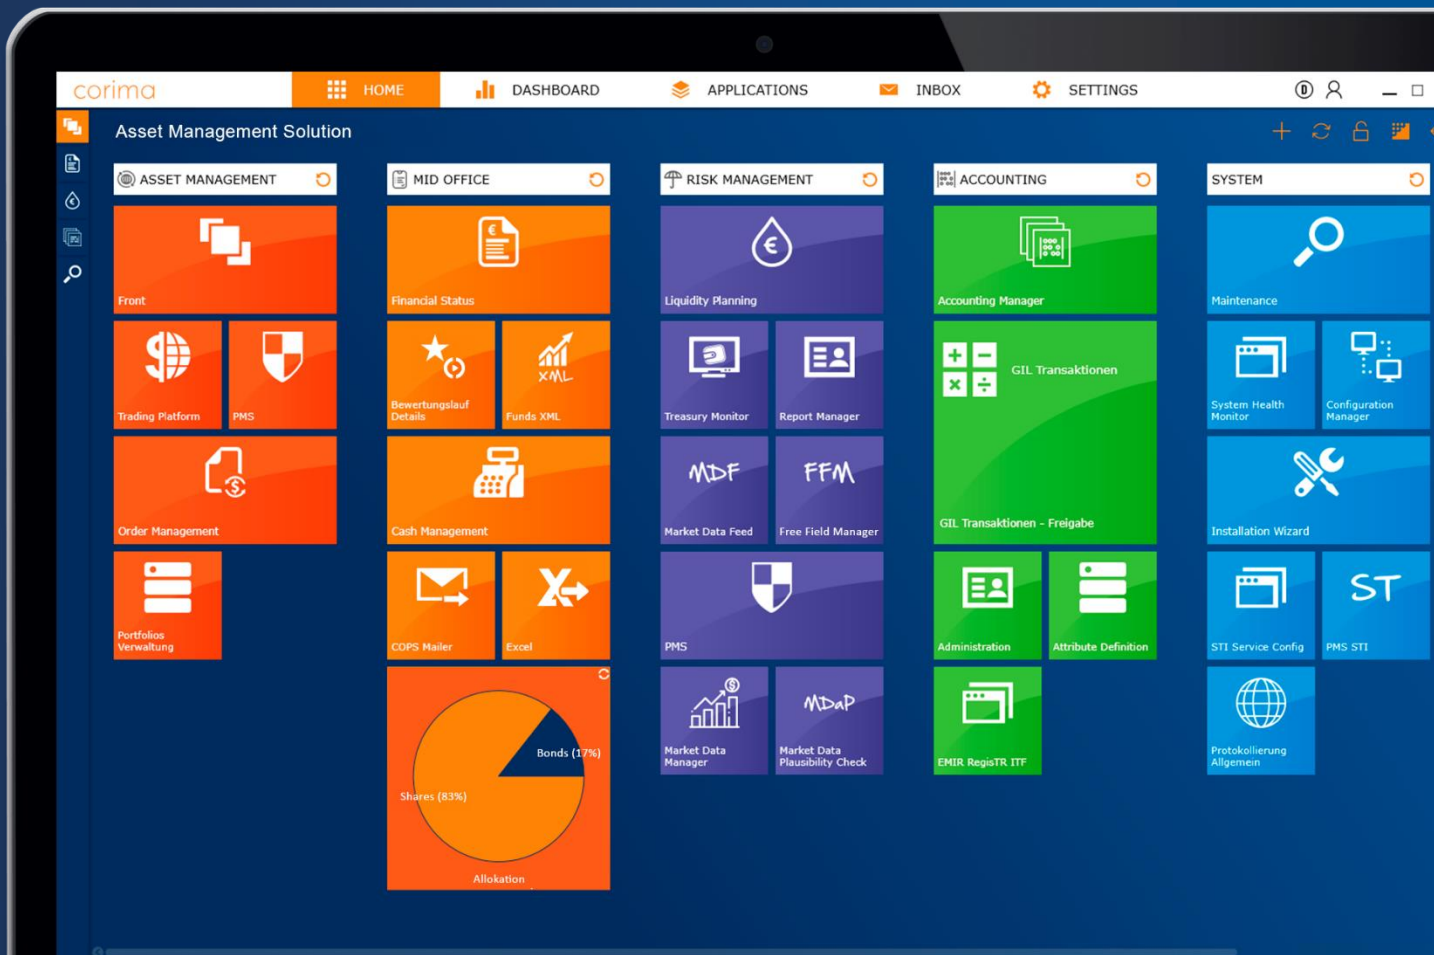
corima HOME DASHBOARD APPLICATIONS INBOX SETTINGS

Asset Management Solution

ASSET MANAGEMENT

Front

Trading Platform

PMS

Order Management

Portfolios Verwaltung

MID OFFICE

Financial Status

Bewertungslauf Details

XML

Funds XML

Cash Management

COPS Mailer

Excel

Bonds (17%)

Shares (83%)

Allokation

RISK MANAGEMENT

Liquidity Planning

Treasury Monitor

Report Manager

MDF

Market Data Feed

FFM

Free Field Manager

PMS

Market Data Manager

MDaP

Market Data Plausibility Check

ACCOUNTING

Accounting Manager

GIL Transaktionen

GIL Transaktionen - Freigabe

Administration

Attribute Definition

EMIR RegisTR ITF

SYSTEM

Maintenance

System Health Monitor

Configuration Manager

Installation Wizard

STI Service Config

ST

PMS STI

Protokollierung Allgemein